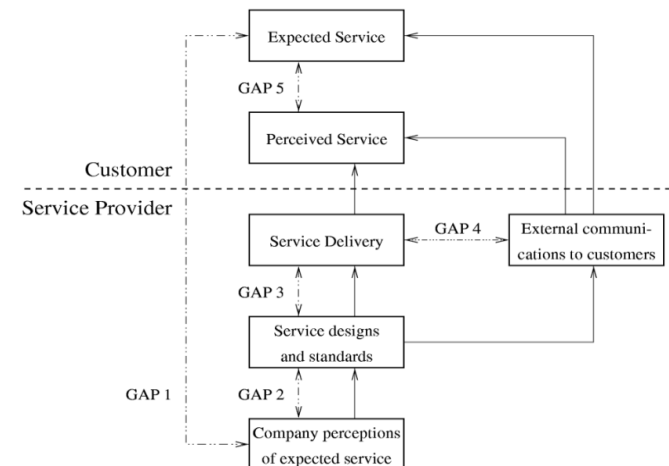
Expected Service

GAP 5

Perceived Service

Customer

Service Provider

Service Delivery

GAP 4

External communications to customers

GAP 3

Service designs and standards

GAP 1

GAP 2

Company perceptions of expected service